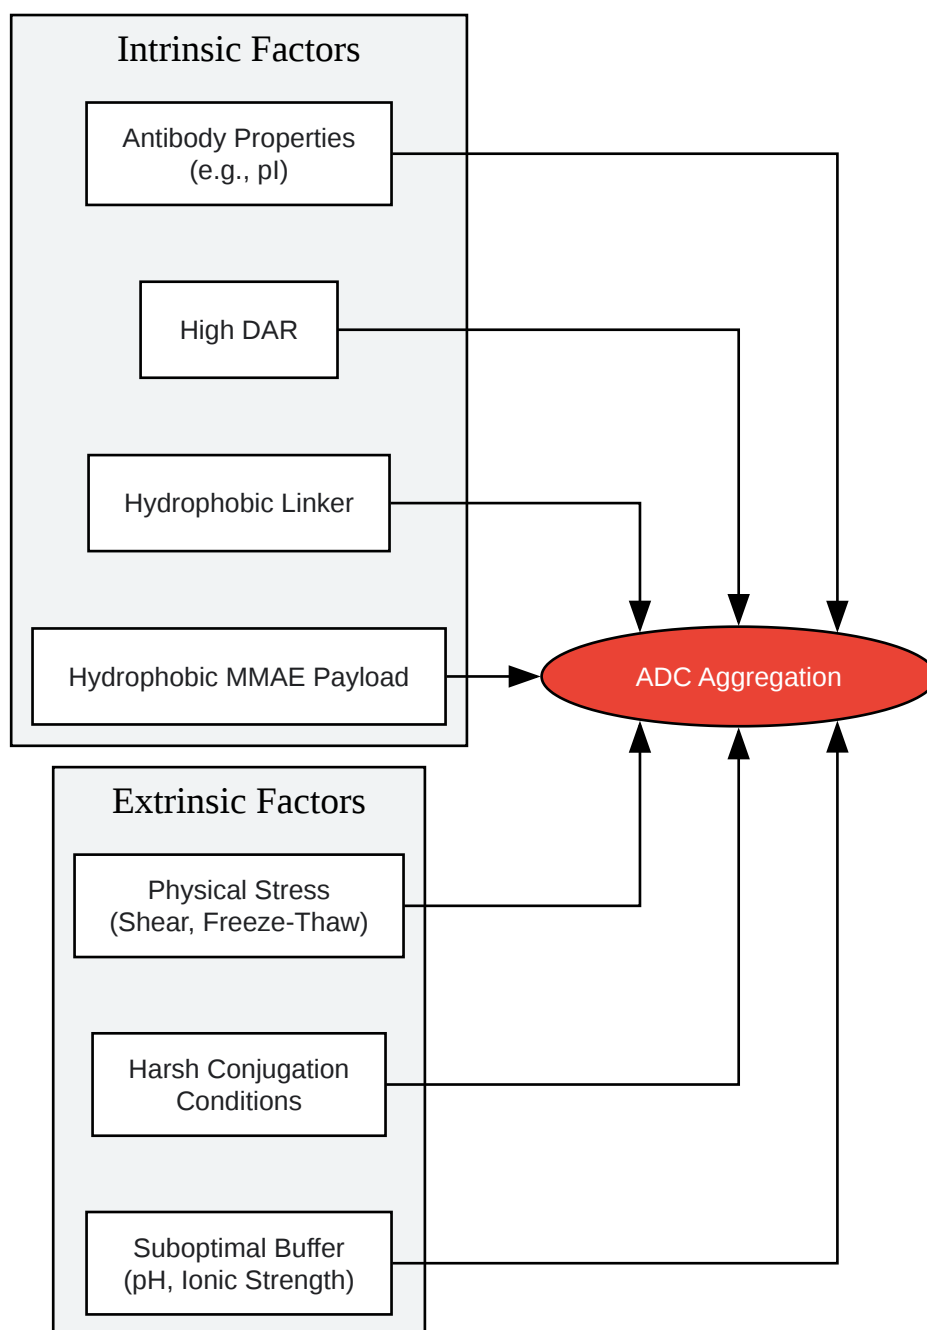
Intrinsic Factors

Antibody Properties
(e.g., pI)

High DAR

Hydrophobic Linker

Hydrophobic MMAE Payload

ADC Aggregation

Extrinsic Factors

Physical Stress
(Shear, Freeze-Thaw)

Harsh Conjugation
Conditions

Suboptimal Buffer
(pH, Ionic Strength)